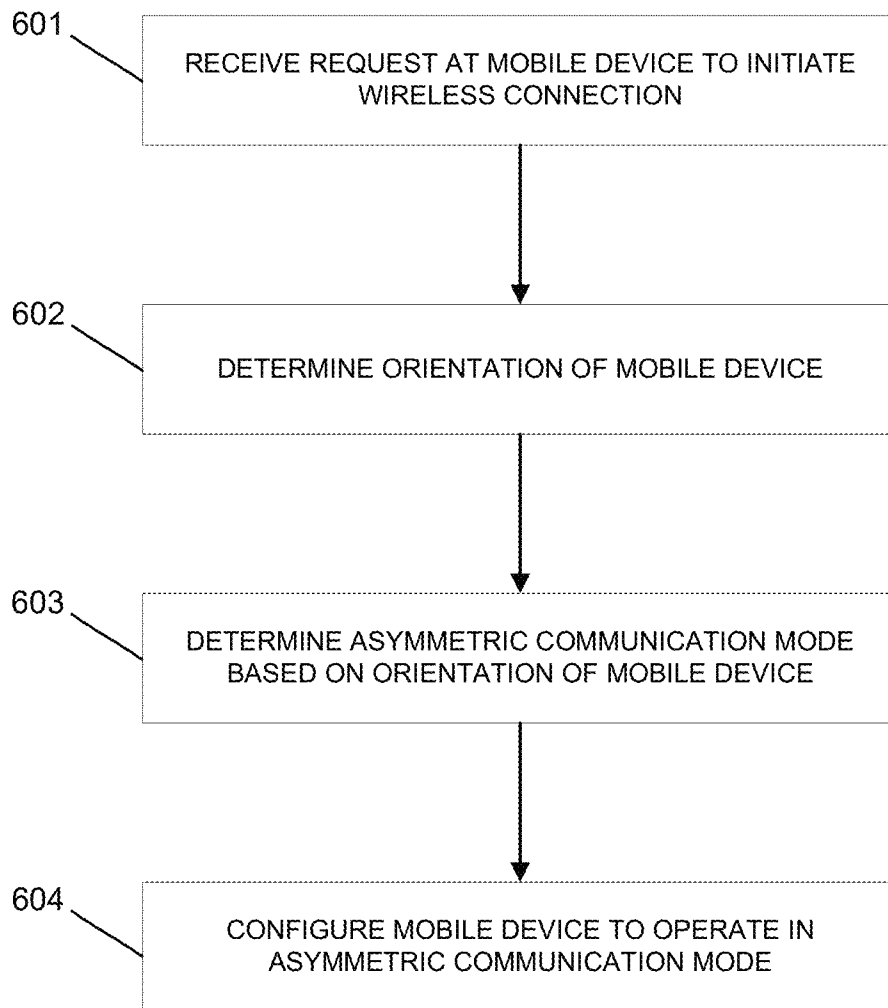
601

RECEIVE REQUEST AT MOBILE DEVICE TO INITIATE WIRELESS CONNECTION

602

DETERMINE ORIENTATION OF MOBILE DEVICE

603

DETERMINE ASYMMETRIC COMMUNICATION MODE BASED ON ORIENTATION OF MOBILE DEVICE

604

CONFIGURE MOBILE DEVICE TO OPERATE IN ASYMMETRIC COMMUNICATION MODE